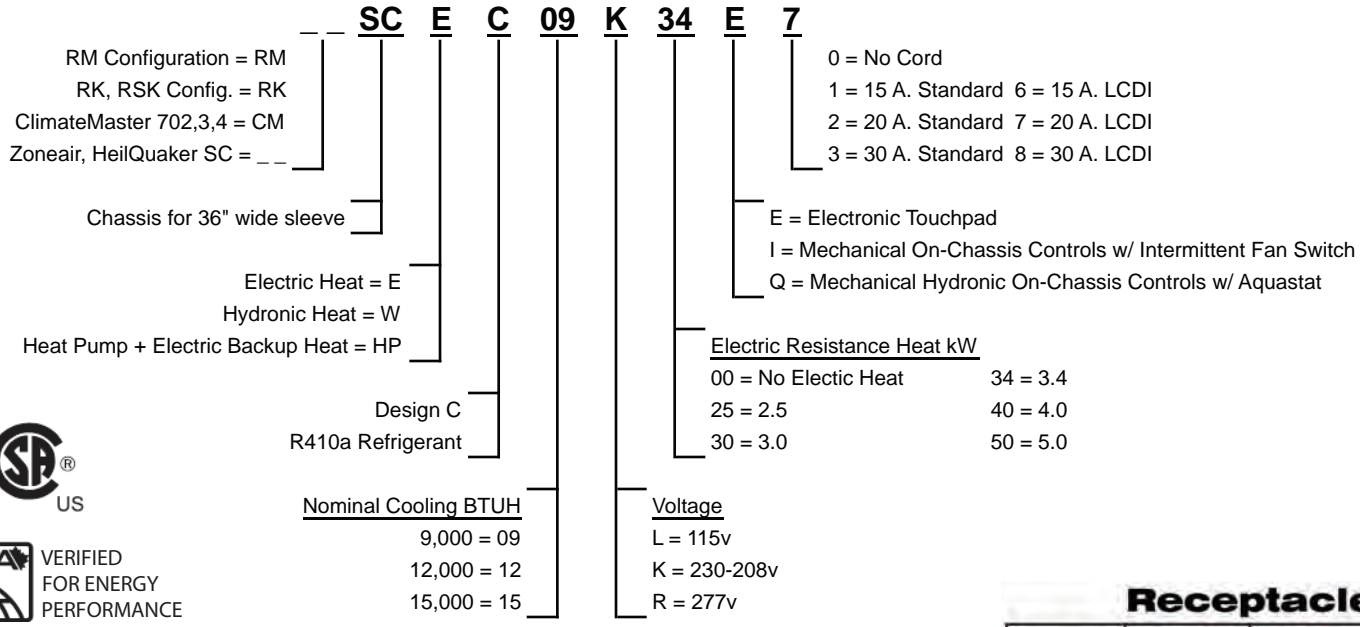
_ _ SC E C 09 K 34 E 7

RM Configuration = RM
RK, RSK Config. = RK
ClimateMaster 702,3,4 = CM
Zoneair, HeilQuaker SC = _ _

Chassis for 36" wide sleeve

Electric Heat = E
Hydronic Heat = W
Heat Pump + Electric Backup Heat = HP

Design C
R410a Refrigerant

Nominal Cooling BTUH
9,000 = 09
12,000 = 12
15,000 = 15

Voltage
L = 115v
K = 230-208v
R = 277v

Electric Resistance Heat kW
00 = No Electic Heat
25 = 2.5
30 = 3.0
34 = 3.4
40 = 4.0
50 = 5.0

E = Electronic Touchpad
I = Mechanical On-Chassis Controls w/ Intermittent Fan Switch
Q = Mechanical Hydronic On-Chassis Controls w/ Aquastat

0 = No Cord
1 = 15 A. Standard 6 = 15 A. LCDI
2 = 20 A. Standard 7 = 20 A. LCDI
3 = 30 A. Standard 8 = 30 A. LCDI

SP ®
US

VERIFIED
FOR ENERGY
PERFORMANCE

Receptacle